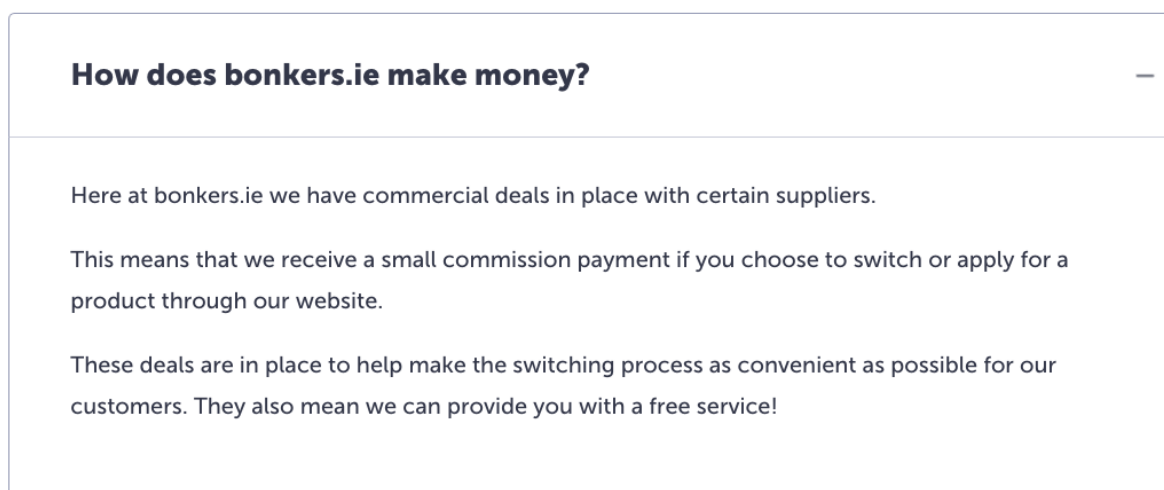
How does bonkers.ie make money?

–

Here at bonkers.ie we have commercial deals in place with certain suppliers.

This means that we receive a small commission payment if you choose to switch or apply for a product through our website.

These deals are in place to help make the switching process as convenient as possible for our customers. They also mean we can provide you with a free service!